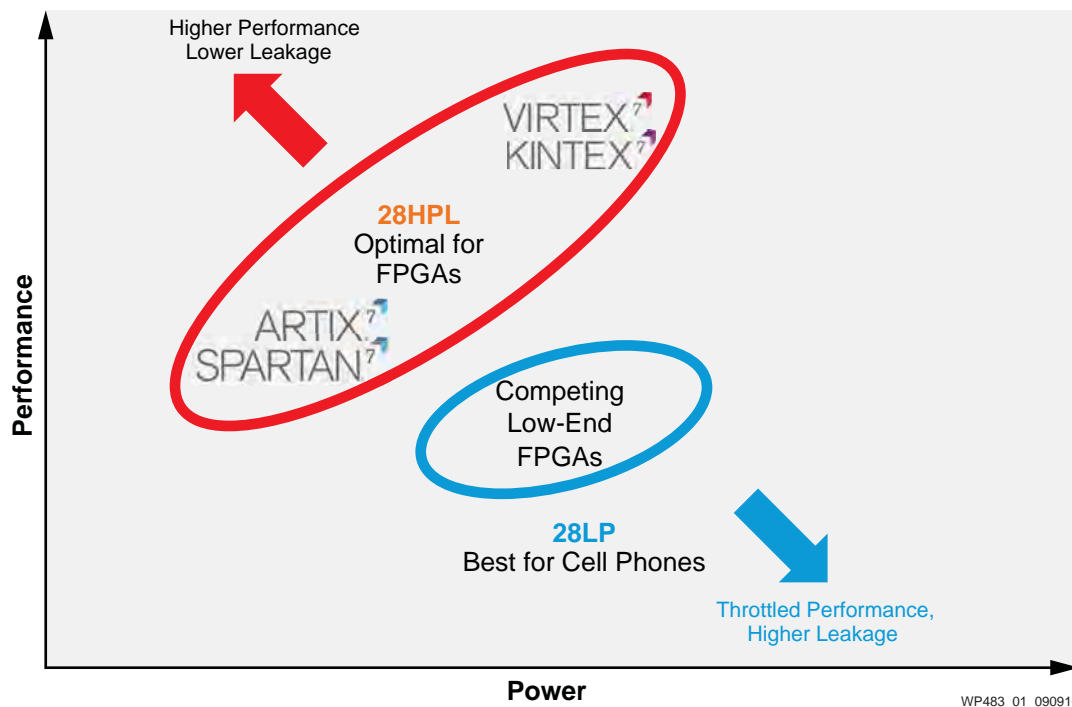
Higher Performance
Lower Leakage

VIRTEX 7
KINTEX 7

28HPL
Optimal for FPGAs

ARTIX 7
SPARTAN 7

Competing Low-End FPGAs

28LP
Best for Cell Phones

Throttled Performance,
Higher Leakage

Performance

Power

WP483_01_09091